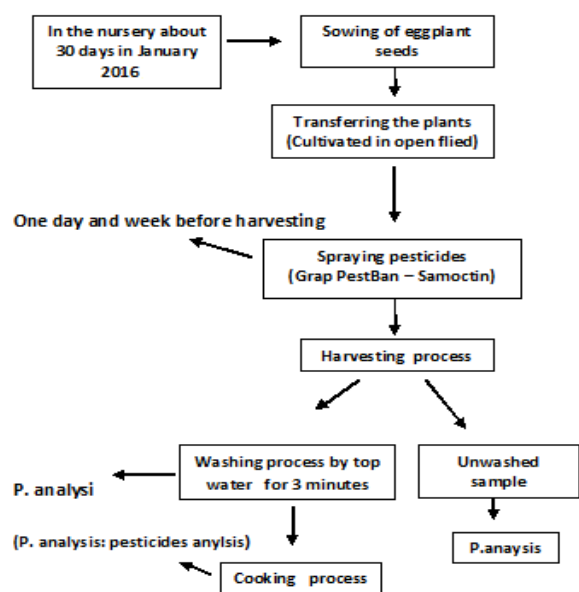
In the nursery about 30 days in January 2016

Sowing of eggplant seeds

Transferring the plants (Cultivated in open flied)

One day and week before harvesting

Spraying pesticides (Grap PestBan – Samoctin)

Harvesting process

P. analysi

Washing process by top water for 3 minutes

Unwashed sample

(P. analysis: pesticides anylsis)

P.anaysis

Cooking process